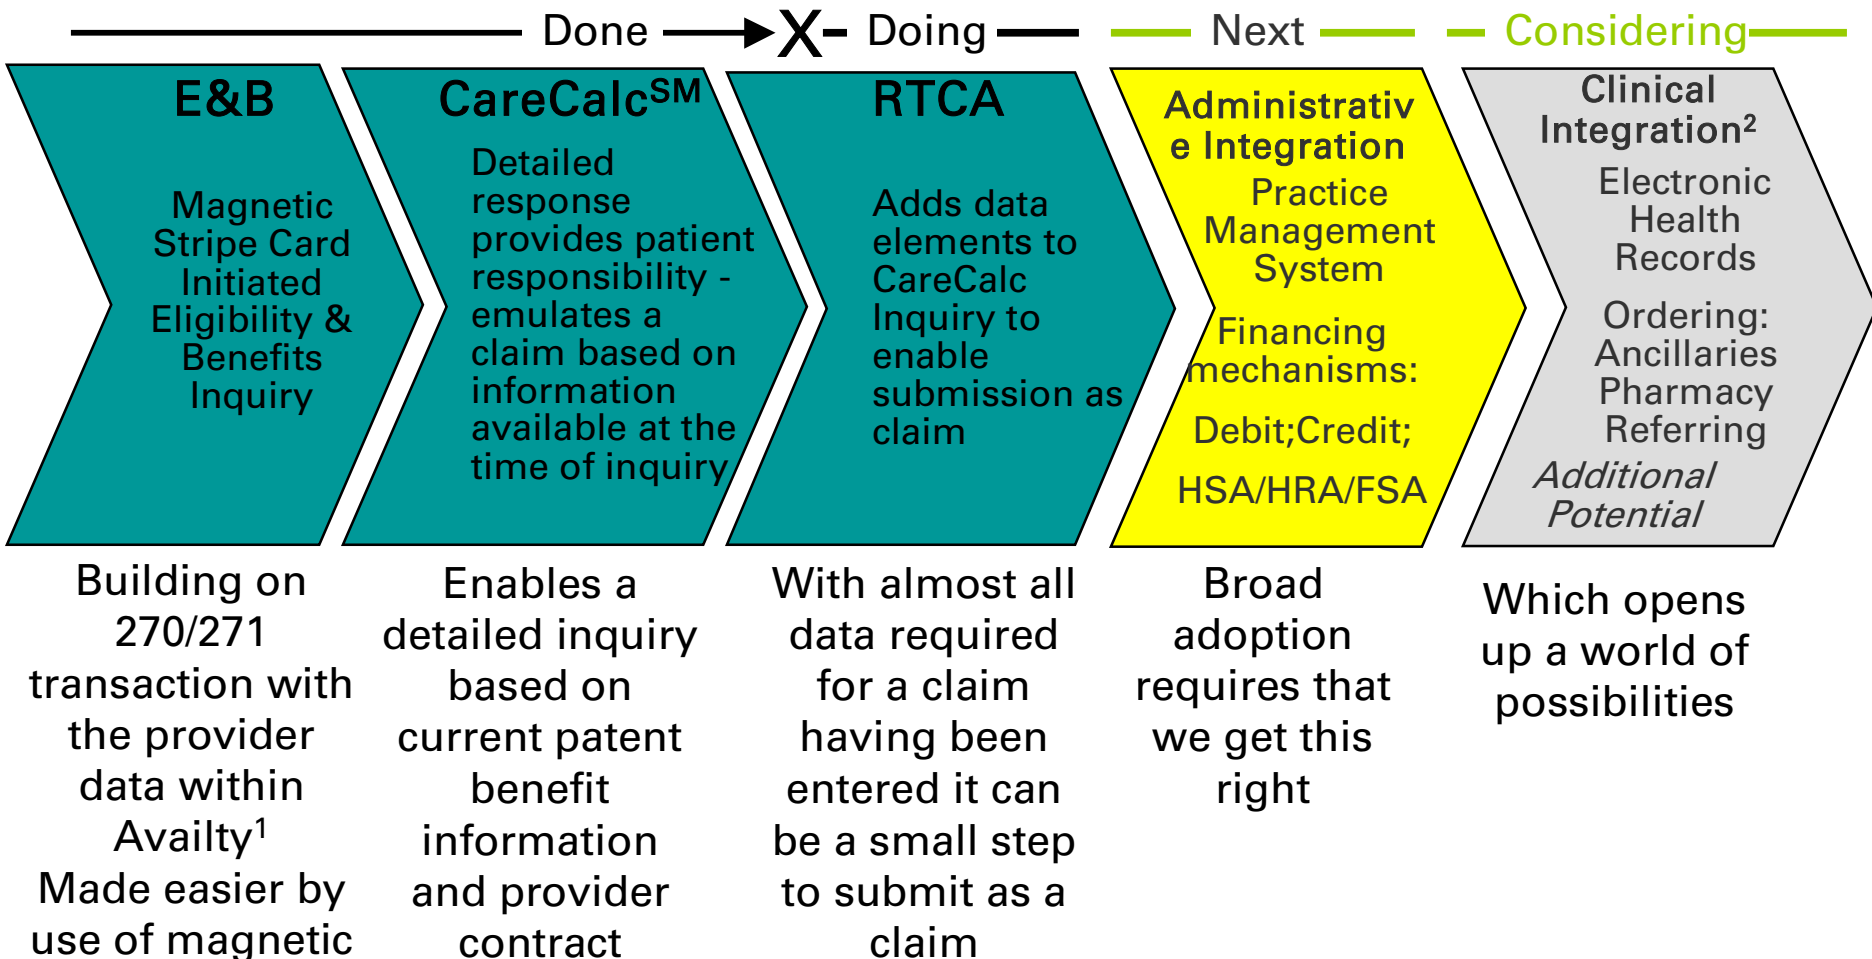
Done X Doing Next Considering

E&B

Magnetic Stripe Card Initiated Eligibility & Benefits Inquiry

CareCalc$^{SM}$

Detailed response provides patient responsibility - emulates a claim based on information available at the time of inquiry

RTCA

Adds data elements to CareCalc Inquiry to enable submission as claim

Administrativ e Integration

Practice Management System

Financing mechanisms:

Debit;Credit;

HSA/HRA/FSA

Clinical Integration$^2$

Electronic Health Records

Ordering: Ancillaries Pharmacy Referring

Additional Potential

Building on 270/271 transaction with the provider data within Availty$^1$ Made easier by use of magnetic

Enables a detailed inquiry based on current patent benefit information and provider contract

With almost all data required for a claim having been entered it can be a small step to submit as a claim

Broad adoption requires that we get this right

Which opens up a world of possibilities